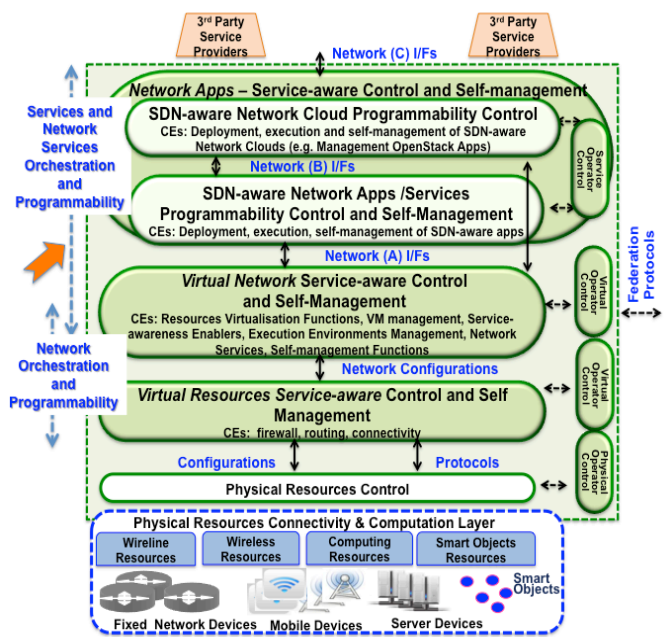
3rd Party Service Providers

3rd Party Service Providers

Network (C) I/Fs

Services and Network Services Orchestration and Programmability

Network Apps – Service-aware Control and Self-management

SDN-aware Network Cloud Programmability Control
CEs: Deployment, execution and self-management of SDN-aware Network Clouds (e.g. Management OpenStack Apps)

Service Operator Control

Network (B) I/Fs

SDN-aware Network Apps /Services Programmability Control and Self-Management
CEs: Deployment, execution, self-management of SDN-aware apps

Network (A) I/Fs

Federation Protocols

Virtual Network Service-aware Control and Self-Management
CEs: Resources Virtualisation Functions, VM management, Service-awareness Enablers, Execution Environments Management, Network Services, Self-management Functions

Virtual Operator Control

Network Orchestration and Programmability

Network Configurations

Virtual Operator Control

Virtual Resources Service-aware Control and Self Management
CEs: firewall, routing, connectivity

Configurations

Protocols

Physical Operator Control

Physical Resources Control

Physical Resources Connectivity & Computation Layer

| Wireline Resources | Wireless Resources | Computing Resources | Smart Objects Resources |
|---|---|---|---|

Smart Objects

Fixed Network Devices Mobile Devices Server Devices